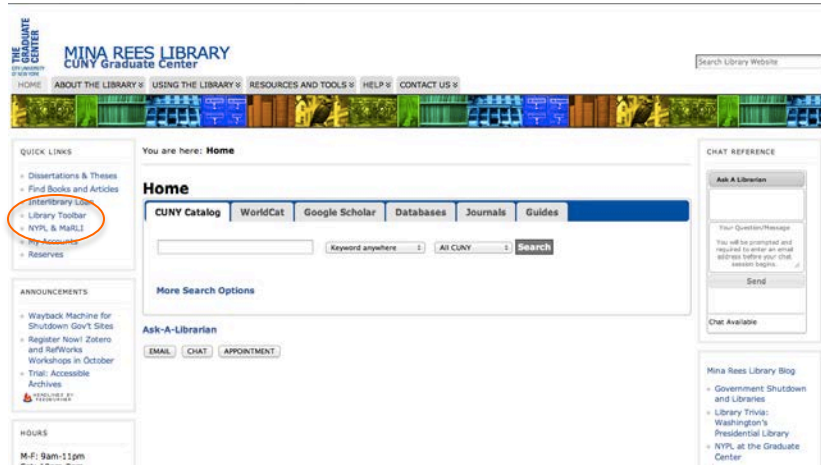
THE GRADUATE CENTER
CITY UNIVERSITY OF NEW YORK

MINA REES LIBRARY
CUNY Graduate Center

Search Library Website

HOME ABOUT THE LIBRARY » USING THE LIBRARY » RESOURCES AND TOOLS » HELP » CONTACT US »

QUICK LINKS

- Dissertations & Theses
- Find Books and Articles
- Interlibrary Loan
- Library Toolbar
- NYPL & MaRLI
- My Accounts
- Reserves

ANNOUNCEMENTS

- Wayback Machine for Shutdown Gov't Sites
- Register Now! Zotero and RefWorks Workshops in October
- Trial: Accessible Archives

HEADLINES BY FEEDBURNER

HOURS

M-F: 9am-11pm

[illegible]

You are here: Home

Home

CUNY Catalog | WorldCat | Google Scholar | Databases | Journals | Guides

Keyword anywhere | All CUNY | Search

More Search Options

Ask-A-Librarian

EMAIL | CHAT | APPOINTMENT

CHAT REFERENCE

Ask A Librarian

Your Question/Message

You will be prompted and required to enter an email address before your chat session begins.

Send

Chat Available

Mina Rees Library Blog

- Government Shutdown and Libraries
- Library Trivia: Washington's Presidential Library
- NYPL at the Graduate Center